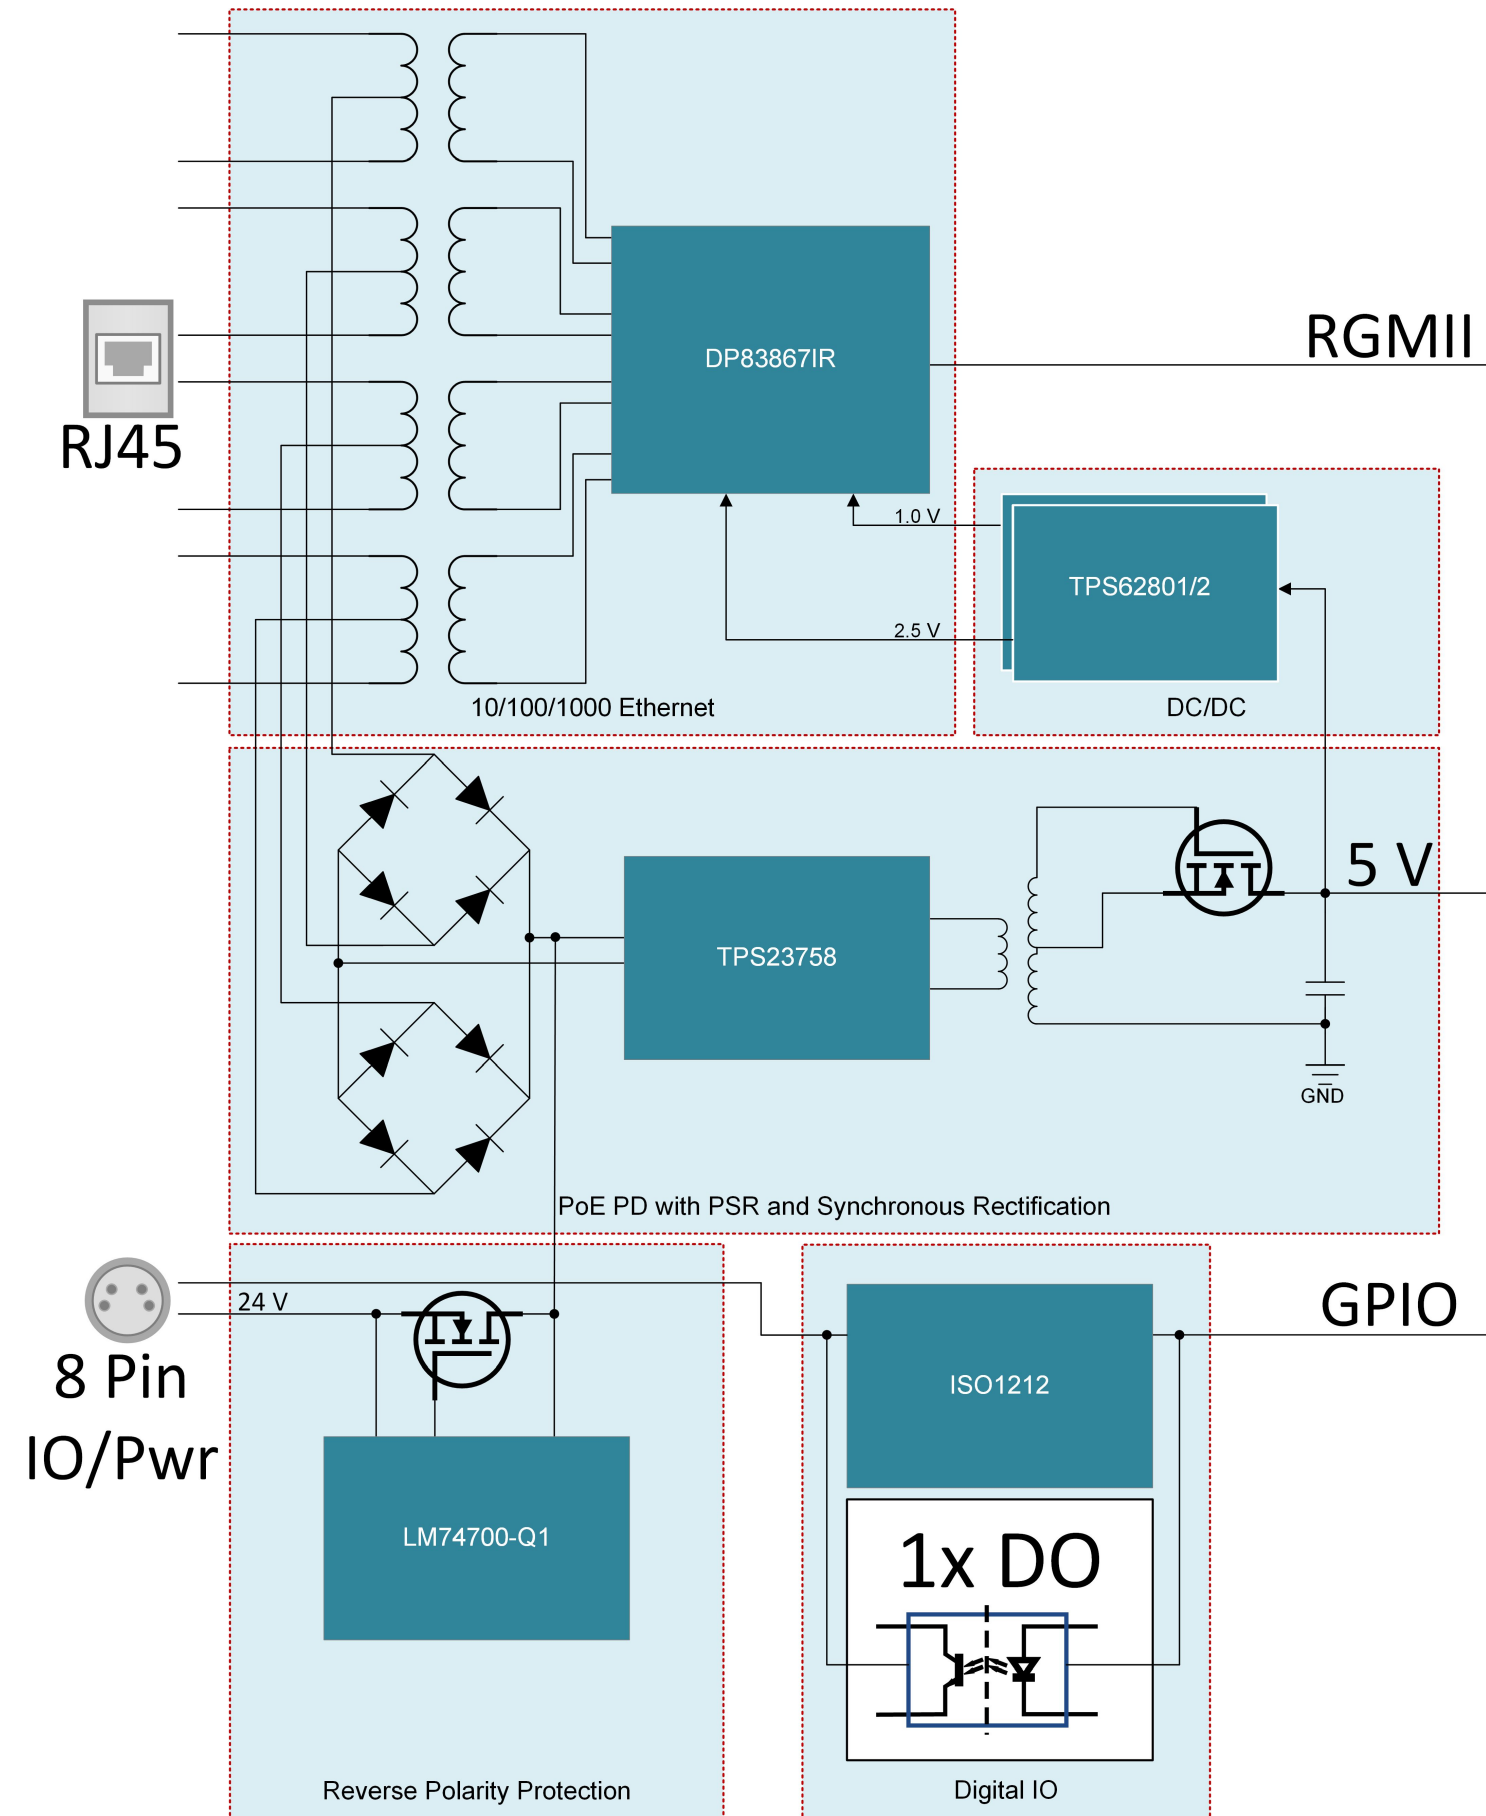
DP83867IR

RGMII

RJ45

1.0 V

TPS62801/2

2.5 V

10/100/1000 Ethernet

DC/DC

5 V

TPS23758

GND

PoE PD with PSR and Synchronous Rectification

24 V

8 Pin IO/Pwr

GPIO

ISO1212

LM74700-Q1

1x DO

Reverse Polarity Protection

Digital IO